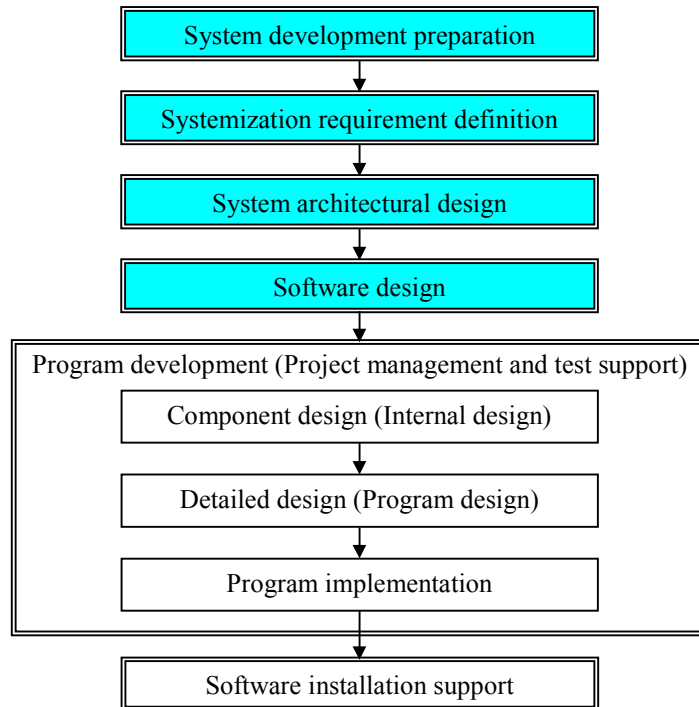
System development preparation

Systemization requirement definition

System architectural design

Software design

Program development (Project management and test support)

Component design (Internal design)

Detailed design (Program design)

Program implementation

Software installation support